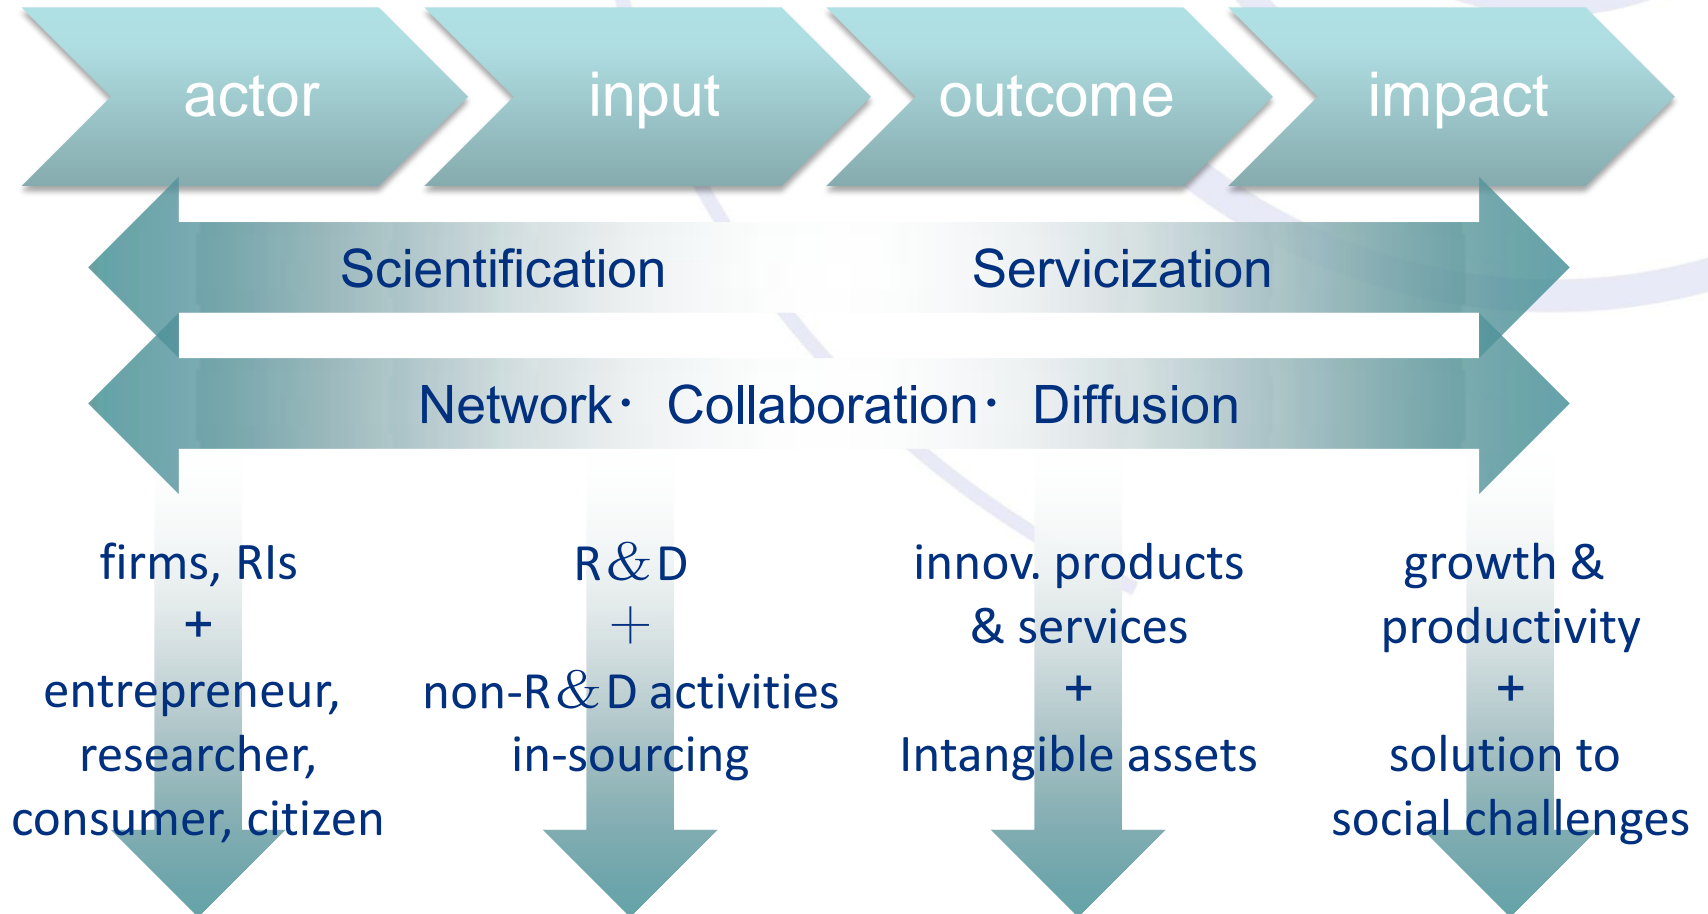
actor

input

outcome

impact

Scientification

Servicization

Network· Collaboration· Diffusion

firms, RIs
+
entrepreneur, researcher, consumer, citizen

R&D
+
non-R&D activities
in-sourcing

innov. products & services
+
Intangible assets

growth & productivity
+
solution to social challenges